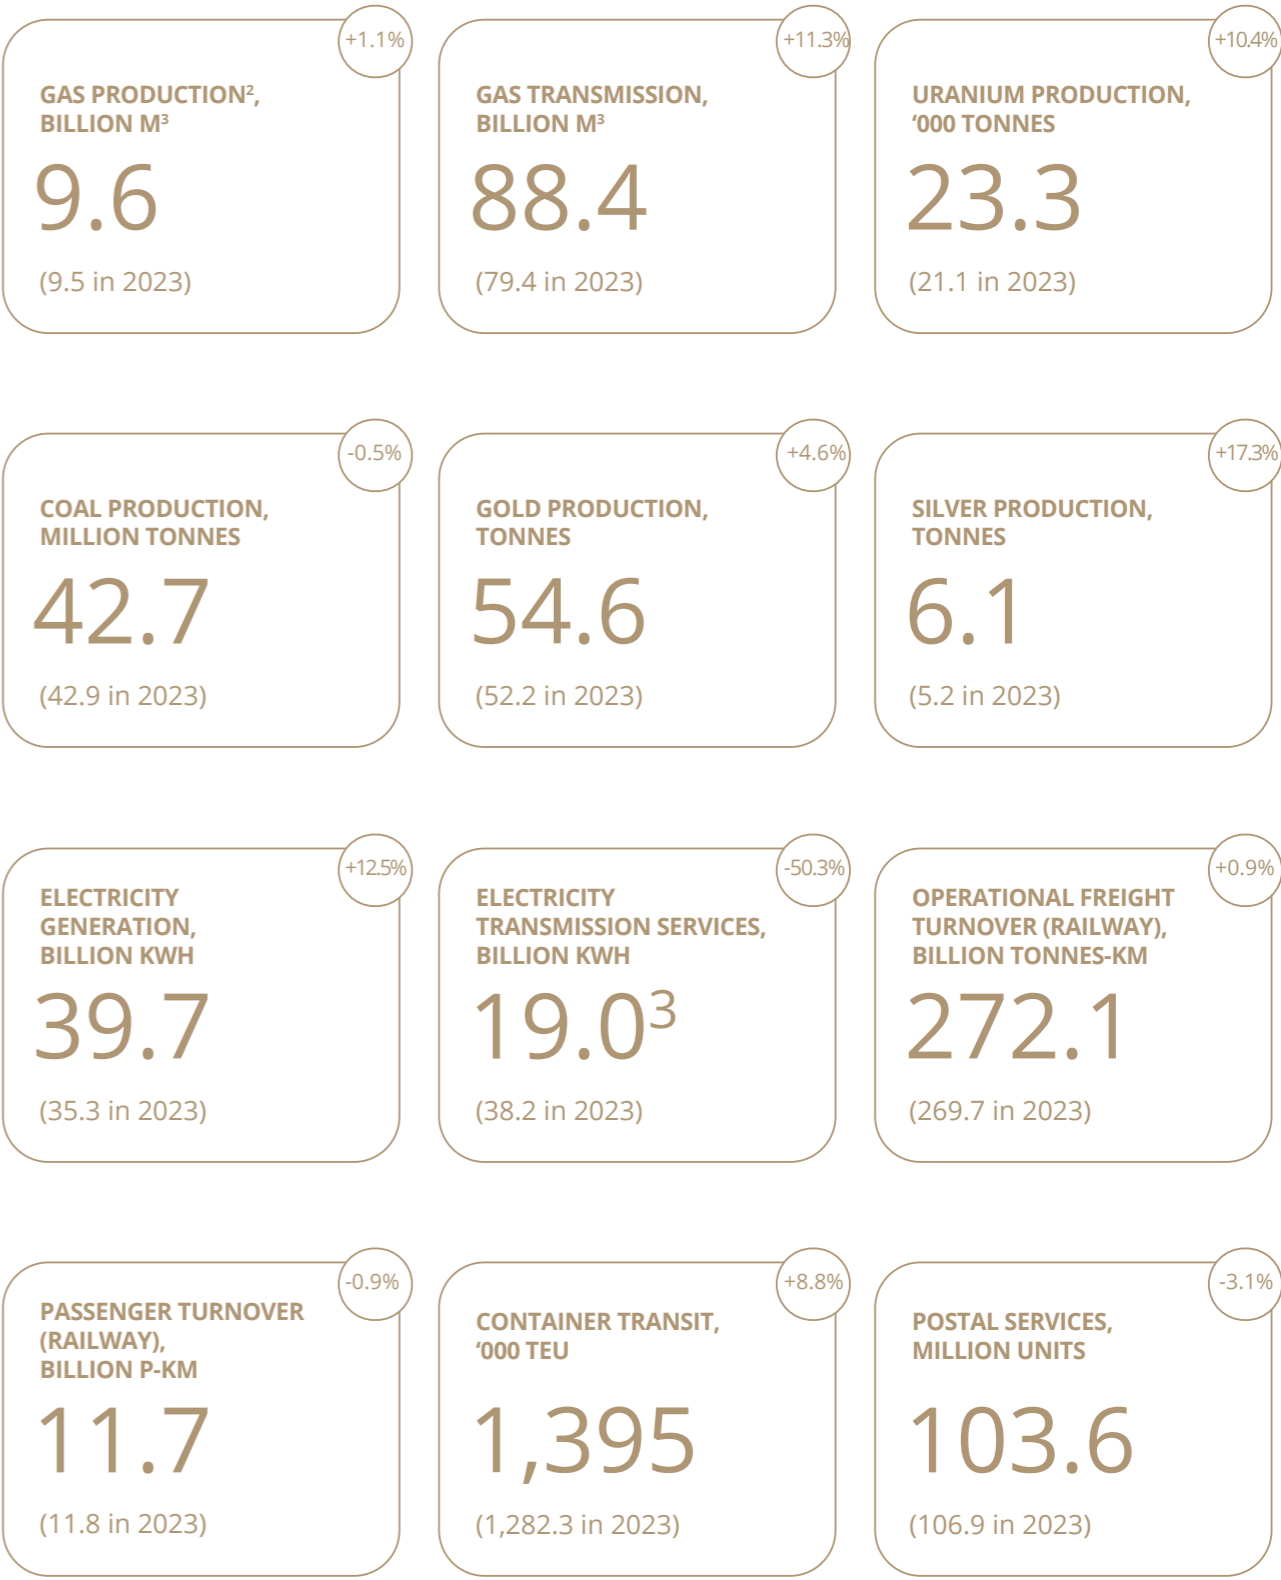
+1.1%

GAS PRODUCTION$^2$, BILLION M$^3$

9.6

(9.5 in 2023)

+11.3%

GAS TRANSMISSION, BILLION M$^3$

88.4

(79.4 in 2023)

+10.4%

URANIUM PRODUCTION, '000 TONNES

23.3

(21.1 in 2023)

-0.5%

COAL PRODUCTION, MILLION TONNES

42.7

(42.9 in 2023)

+4.6%

GOLD PRODUCTION, TONNES

54.6

(52.2 in 2023)

+17.3%

SILVER PRODUCTION, TONNES

6.1

(5.2 in 2023)

+12.5%

ELECTRICITY GENERATION, BILLION KWH

39.7

(35.3 in 2023)

-50.3%

ELECTRICITY TRANSMISSION SERVICES, BILLION KWH

19.0$^3$

(38.2 in 2023)

+0.9%

OPERATIONAL FREIGHT TURNOVER (RAILWAY), BILLION TONNES-KM

272.1

(269.7 in 2023)

-0.9%

PASSENGER TURNOVER (RAILWAY), BILLION P-KM

11.7

(11.8 in 2023)

+8.8%

CONTAINER TRANSIT, '000 TEU

1,395

(1,282.3 in 2023)

-3.1%

POSTAL SERVICES, MILLION UNITS

103.6

(106.9 in 2023)